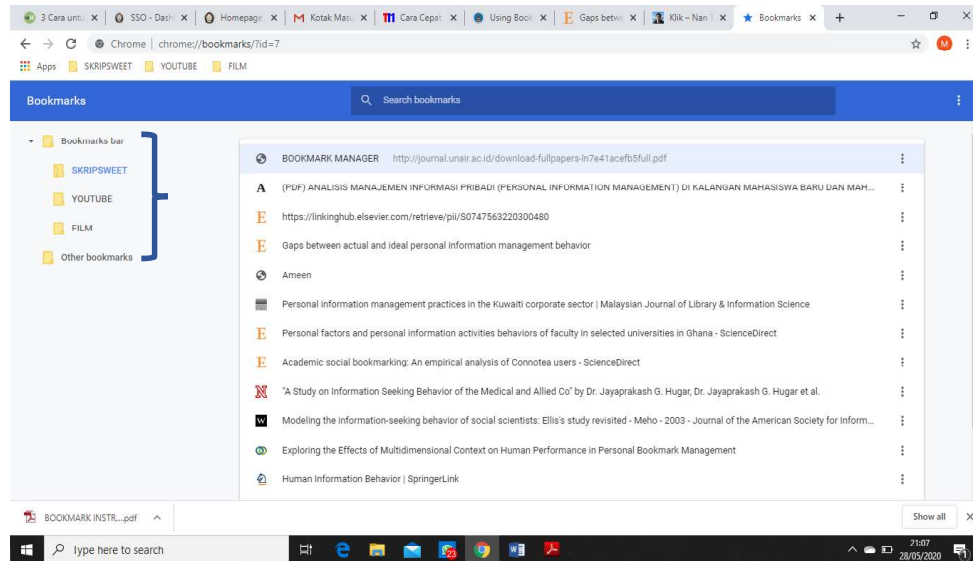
3 Cara untu ×  SSO - Dash ×  Homepage ×  Kotak Mas ×  Cara Cepat ×  Using Book ×  Gaps betwe ×  Klik – Nan ×  Bookmarks ×  +

Chrome | chrome://bookmarks/?id=7

Apps  SKRIPSWEET  YOUTUBE  FILM

Bookmarks

Search bookmarks

Bookmarks bar
SKRIPSWEET
YOUTUBE
FILM
Other bookmarks

BOOKMARK MANAGER http://journal.unair.ac.id/download-fullpapers-ln7e41acefb5full.pdf

(PDF) ANALISIS MANAJEMEN INFORMASI PRIBADI (PERSONAL INFORMATION MANAGEMENT) DI KALANGAN MAHASISWA BARU DAN MAH...

https://linkinghub.elsevier.com/retrieve/pii/S0747563220300480

Gaps between actual and ideal personal information management behavior

Ameen

Personal information management practices in the Kuwaiti corporate sector | Malaysian Journal of Library & Information Science

Personal factors and personal information activities behaviors of faculty in selected universities in Ghana - ScienceDirect

Academic social bookmarking: An empirical analysis of Connotea users - ScienceDirect

"A Study on Information Seeking Behavior of the Medical and Allied Co" by Dr. Jayaprakash G. Hugar, Dr. Jayaprakash G. Hugar et al.

Modeling the information-seeking behavior of social scientists: Ellis's study revisited - Meho - 2003 - Journal of the American Society for Inform...

Exploring the Effects of Multidimensional Context on Human Performance in Personal Bookmark Management

Human Information Behavior | SpringerLink

BOOKMARK INSTR....pdf

Show all

Type here to search

21:07
28/05/2020